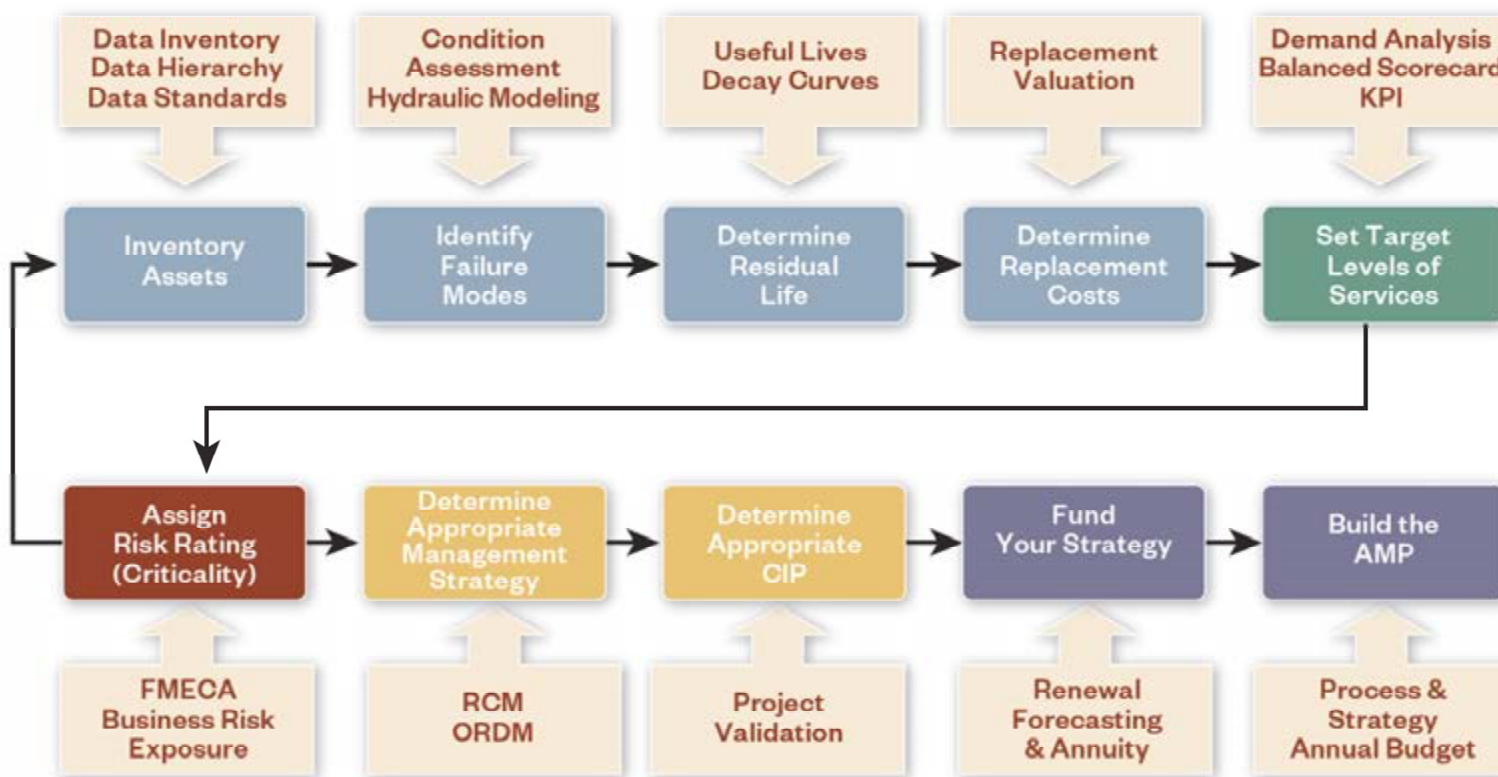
Data Inventory
Data Hierarchy
Data Standards

Condition
Assessment
Hydraulic Modeling

Useful Lives
Decay Curves

Replacement
Valuation

Demand Analysis
Balanced Scorecar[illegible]
KPI

Inventory
Assets

Identify
Failure
Modes

Determine
Residual
Life

Determine
Replacement
Costs

Set Target
Levels of
Services

Assign
Risk Rating
(Criticality)

Determine
Appropriate
Management
Strategy

Determine
Appropriate
CIP

Fund
Your Strategy

Build the
AMP

FMECA
Business Risk
Exposure

RCM
ORDM

Project
Validation

Renewal
Forecasting
& Annuity

Process &
Strategy
Annual Budget